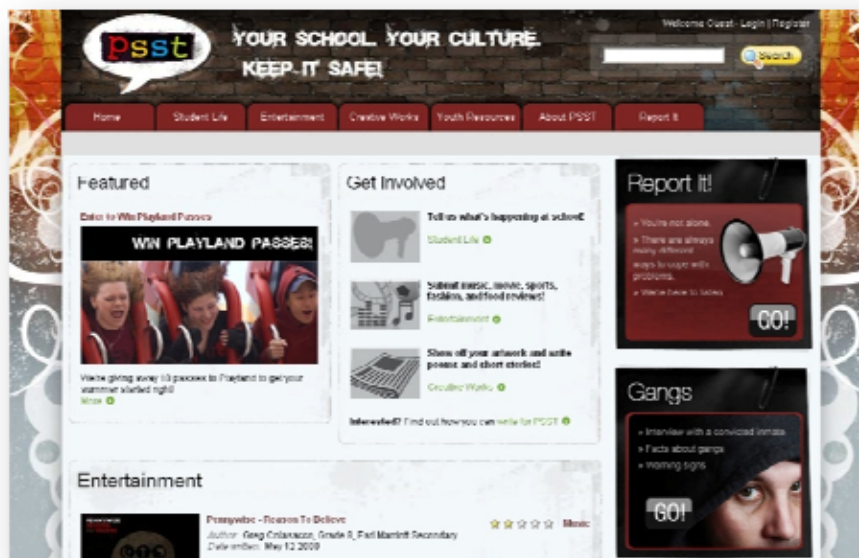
psst

YOUR SCHOOL. YOUR CULTURE. KEEP IT SAFE!

Welcome Guest - Login | Register

Search

Home | Student Life | Entertainment | Creative Works | Youth Resources | About PSST | Report It

Featured

Enter to Win Playland Passes

WIN PLAYLAND PASSES!

We're giving away 10 passes to Playland to get your summer started right!
More

Get Involved

Tell us what's happening at school!
Student Life

Submit music, movie, sports, fashion, and food reviews!
Entertainment

Show off your artwork and write poems and short stories!
Creative Works

Interested? Find out how you can write for PSST

Report it!

• You're not alone.
• There are always many different ways to cope with problems.
• We're here to listen.

GO!

Gangs

• Interview with a convicted inmate
• Facts about gangs
• Warning signs

GO!

Entertainment

Pennywise - Reason To Believe
Author: Greg Colaracco, Grade 8, Earl Marriott Secondary
Date written: May 12 2009
Music